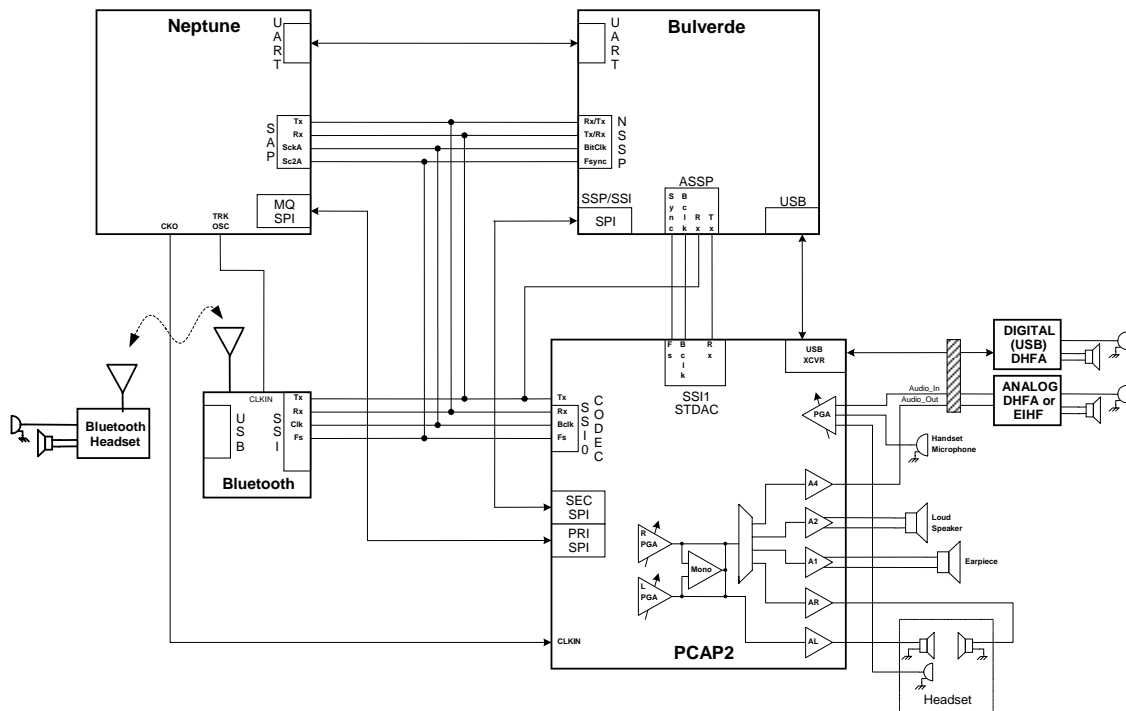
Neptune

UART

SAP

Tx
Rx
SckA
Sc2A

MQ SPI

CKO

TRK OSC

Bulverde

UART

NSSP

Rx/Tx
Tx/Rx
BitClk
Fsync

SSP/SSI

SPI

ASSP

Sync
Bclk
Rx
Tx

USB

Bluetooth Headset

CLKIN

USB

SSI

Tx
Rx
Clk
Fs

Bluetooth

Fs
Bclk
Rx

SSI1 STDAC

USB XCVR

Tx
Rx
Bclk
Fs

SSI0

CODEC

SEC SPI

PRI SPI

R PGA

L PGA

Mono

PGA

A4
A2
A1
AR
AL

CLKIN

PCAP2

DIGITAL (USB) DHFA

ANALOG DHFA or EIHF

Audio_In
Audio_Out

Handset Microphone

Loud Speaker

Earpiece

Headset